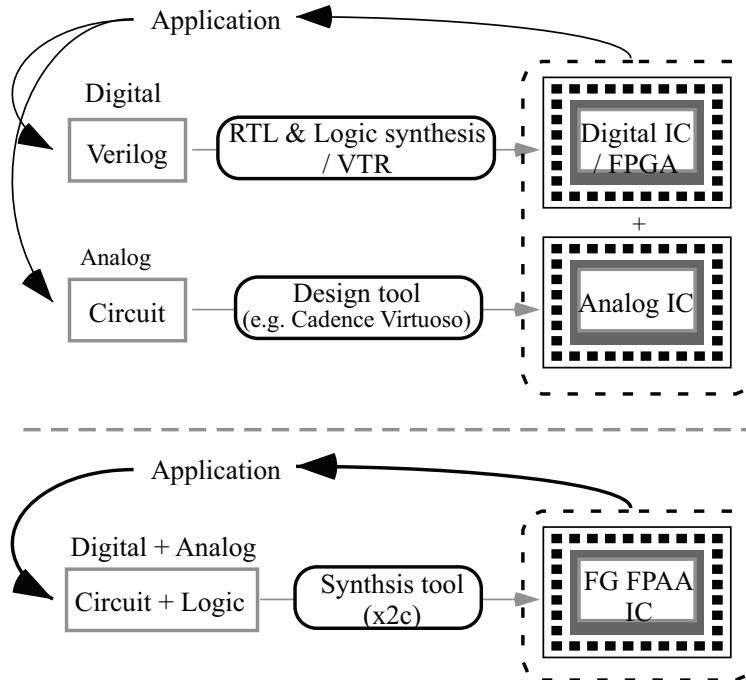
Application

Digital

Verilog

RTL & Logic synthesis / VTR

Digital IC / FPGA

+

Analog

Circuit

Design tool (e.g. Cadence Virtuoso)

Analog IC

Application

Digital + Analog

Circuit + Logic

Synthsis tool (x2c)

FG FPAA IC